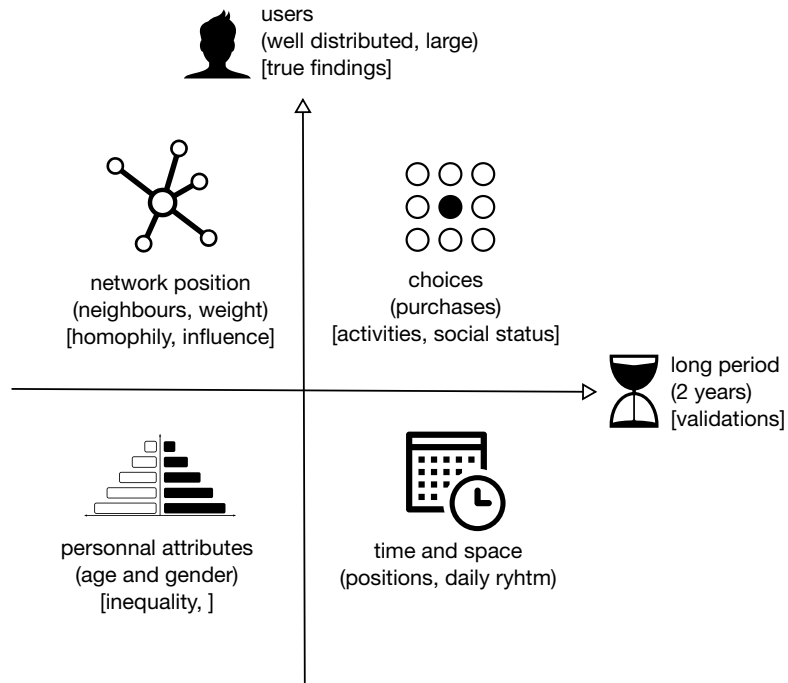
users
(well distributed, large)
[true findings]

network position
(neighbours, weight)
[homophily, influence]

choices
(purchases)
[activities, social status]

long period
(2 years)
[validations]

personnal attributes
(age and gender)
[inequality, ]

time and space
(positions, daily ryhtm)